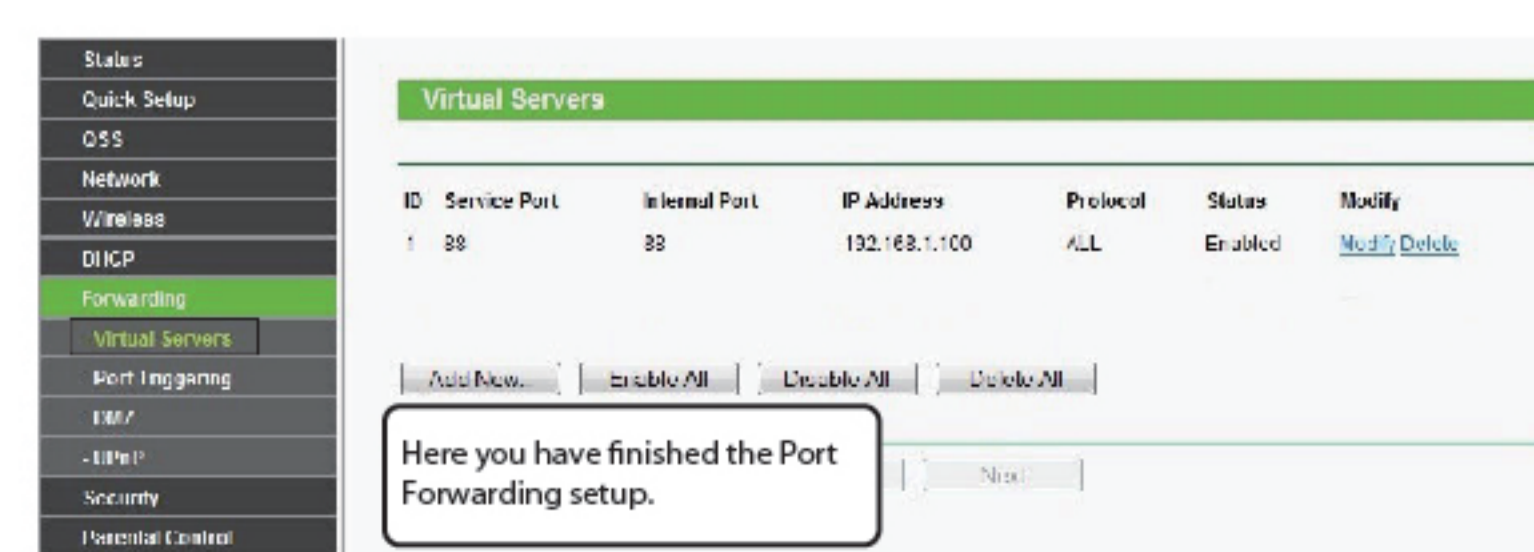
Status
Quick Setup
QSS
Network
Wireless
DHCP
Forwarding
Virtual Servers
Port Triggering
DMZ
- UPnP
Security
Parental Control

Virtual Servers

| ID | Service Port | Internal Port | IP Address | Protocol | Status | Modify |
|---|---|---|---|---|---|---|
| 1 | 88 | 88 | 192.168.1.100 | ALL | Enabled | Modify Delete |

Add New... | Enable All | Disable All | Delete All

Here you have finished the Port Forwarding setup.

Next